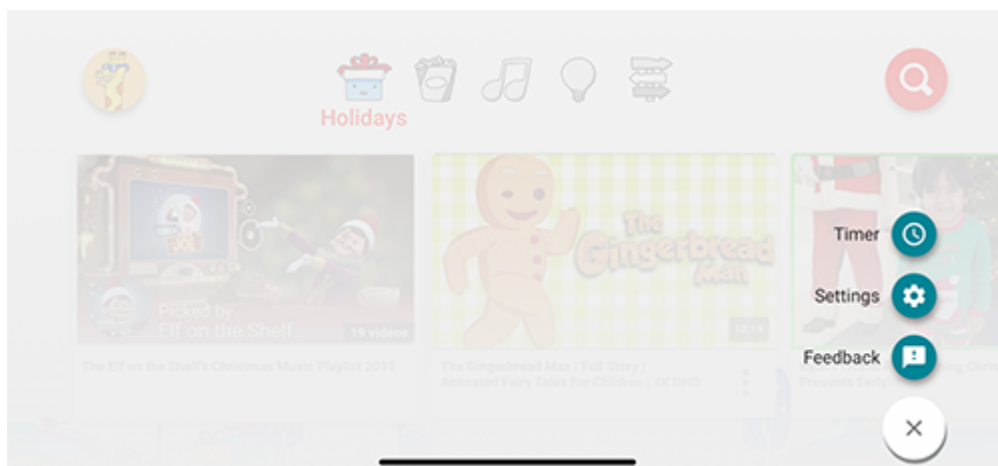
Holidays

Picked by
Elf on the Shelf
19 videos

The Elf on the Shelf's Christmas Music Playlist 2019

The Gingerbread Man

12:13

The Gingerbread Man | Full Story | Animated Fairy Tales For Children | 4K UHD

Presents Early

Timer
Settings
Feedback
×